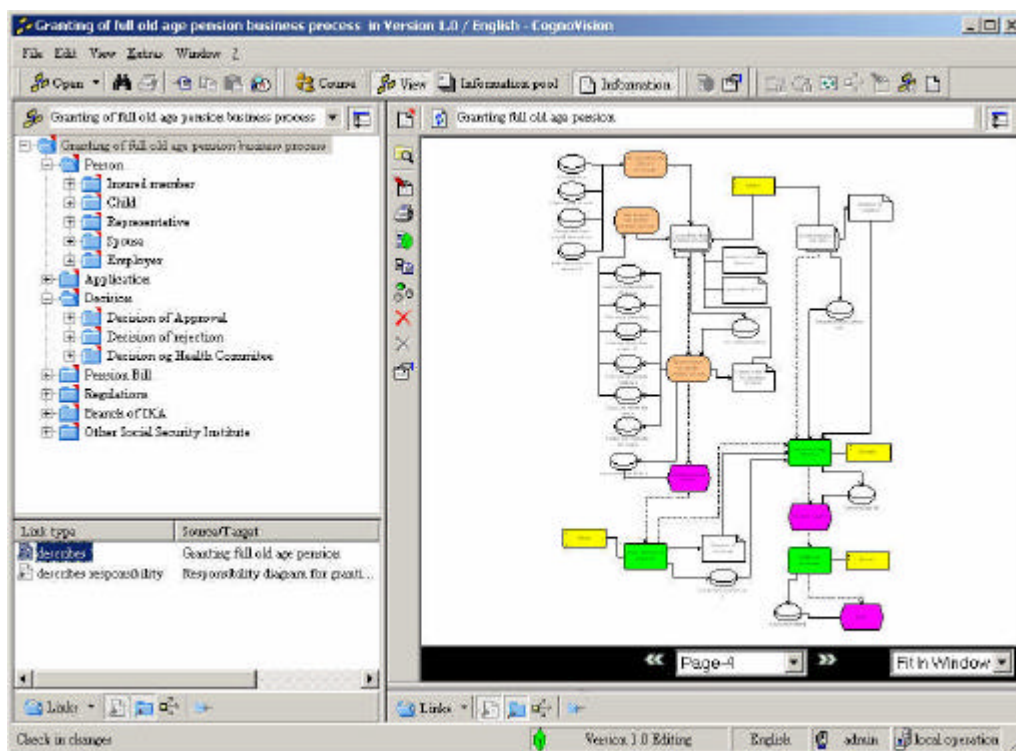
Granting of full old age pension business process in Version 1.0 / English - CognoVision

File Edit View Extras Window ?

Open Course View Information pool Information

Granting of full old age pension business process

Granting of full old age pension business process
Person
Insured member
Child
Representative
Spouse
Employer
Application
Decision
Decision of Approval
Decision of rejection
Decision og Health Commitee
Pension Bill
Regulations
Branch of IKA
Other Social Security Institute

| Link type | Source/Target |
|---|---|
| describes | Granting full old age pension |
| describes responsibility | Responsibility diagram for granti... |

Links

Granting full old age pension

Page-4

Fit In Window

Links

Check in changes

Version 1.0 Editing

English

admin

local operation